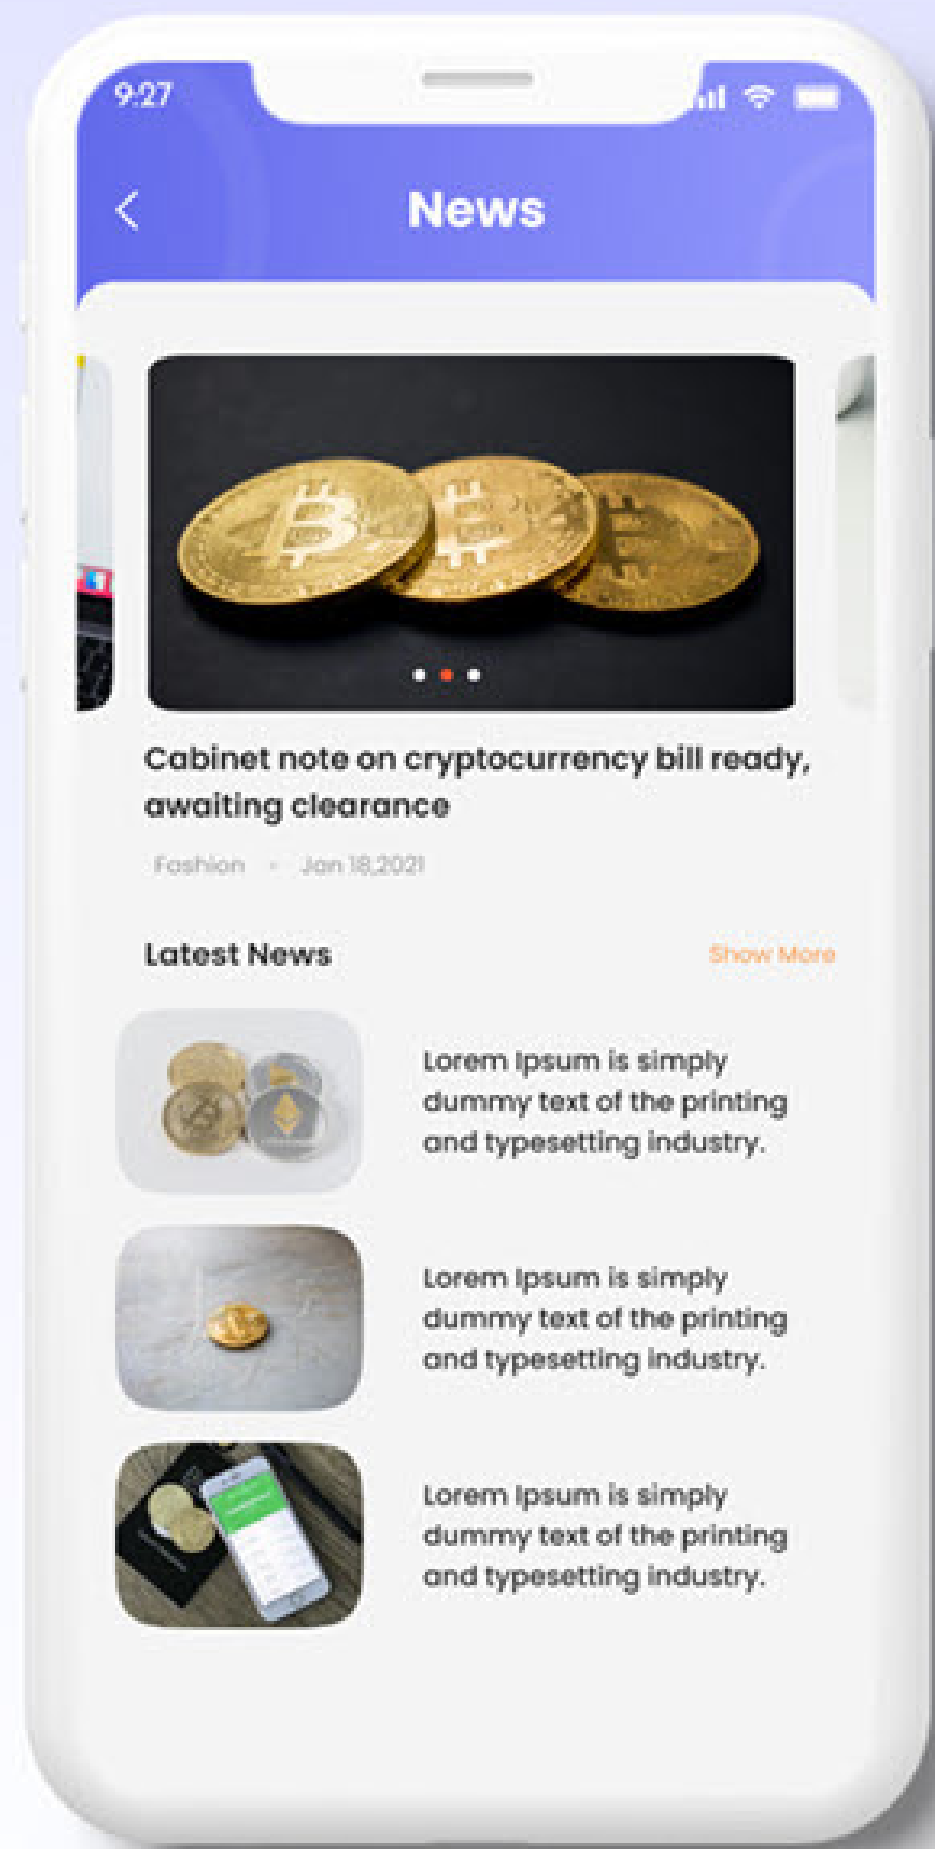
9:27

News

Cabinet note on cryptocurrency bill ready, awaiting clearance

Fashion • Jan 18,2021

Latest News

Show More

Lorem Ipsum is simply dummy text of the printing and typesetting industry.

Lorem Ipsum is simply dummy text of the printing and typesetting industry.

Lorem Ipsum is simply dummy text of the printing and typesetting industry.